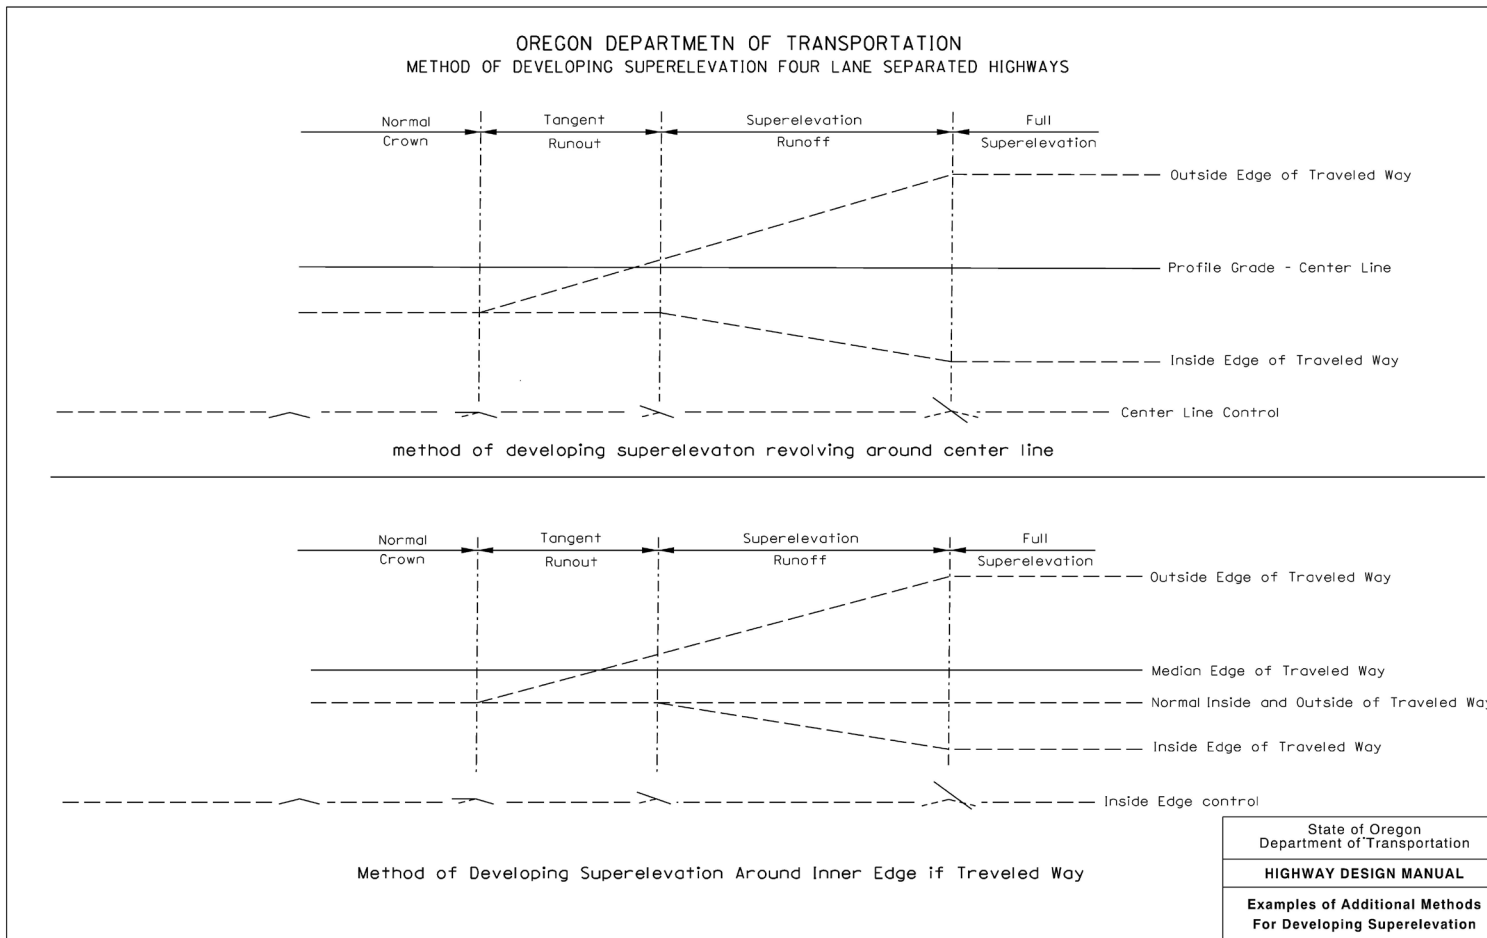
OREGON DEPARTMETN OF TRANSPORTATION
METHOD OF DEVELOPING SUPERELEVATION FOUR LANE SEPARATED HIGHWAYS

Normal Crown

Tangent Runout

Superelevation Runoff

Full Superelevation

Outside Edge of Traveled Way

Profile Grade - Center Line

Inside Edge of Traveled Way

Center Line Control

method of developing superelevaton revolving around center line

Normal Crown

Tangent Runout

Superelevation Runoff

Full Superelevation

Outside Edge of Traveled Way

Median Edge of Traveled Way

Normal Inside and Outside of Traveled Wa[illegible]

Inside Edge of Traveled Way

Inside Edge control

Method of Developing Superelevation Around Inner Edge if Treveled Way

State of Oregon
Department of Transportation

HIGHWAY DESIGN MANUAL

Examples of Additional Methods
For Developing Superelevation